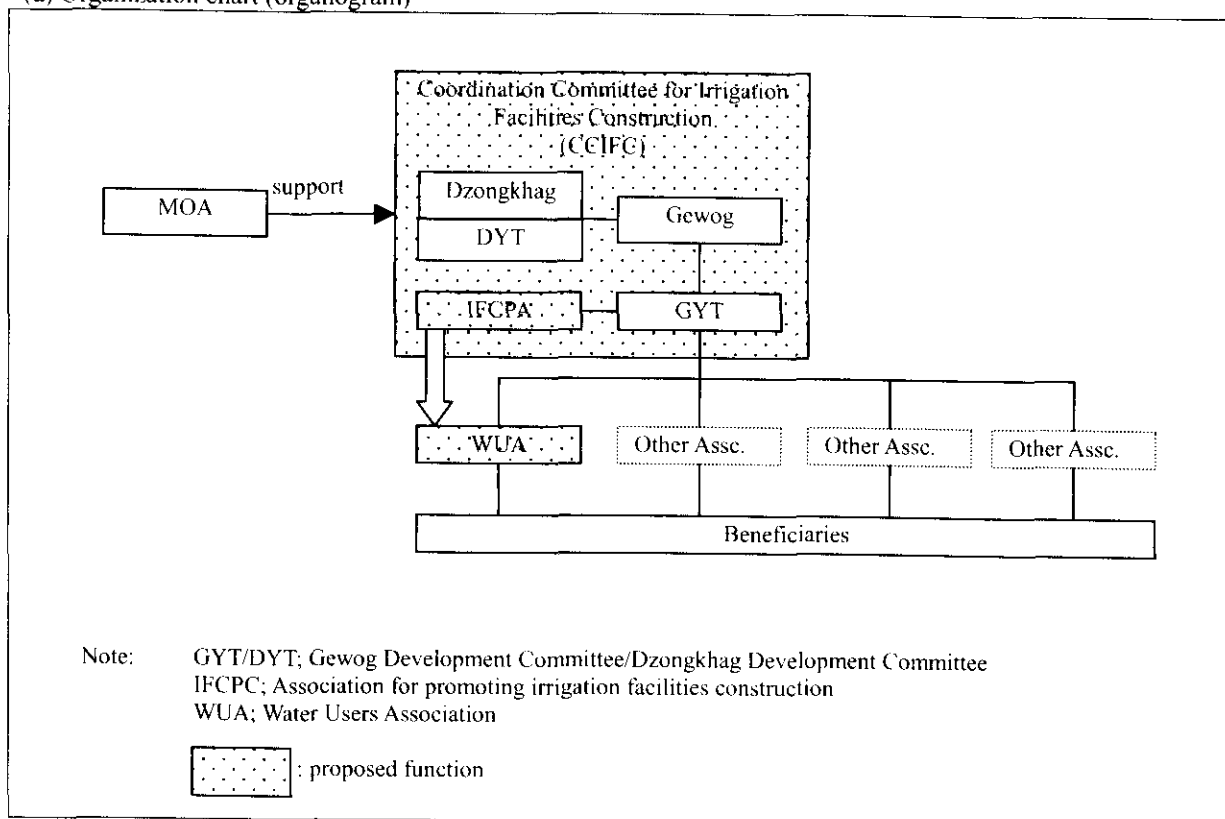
(a) Organisation chart (organogram)

Coordination Committee for Irrigation Facilities Construction (CCIFC)

MOA

support

Dzongkhag

DYT

Gewog

IFCPA

GYT

WUA

Other Assc.

Other Assc.

Other Assc.

Beneficiaries

Note: GYT/DYT; Gewog Development Committee/Dzongkhag Development Committee
IFCPC; Association for promoting irrigation facilities construction
WUA; Water Users Association

: proposed function